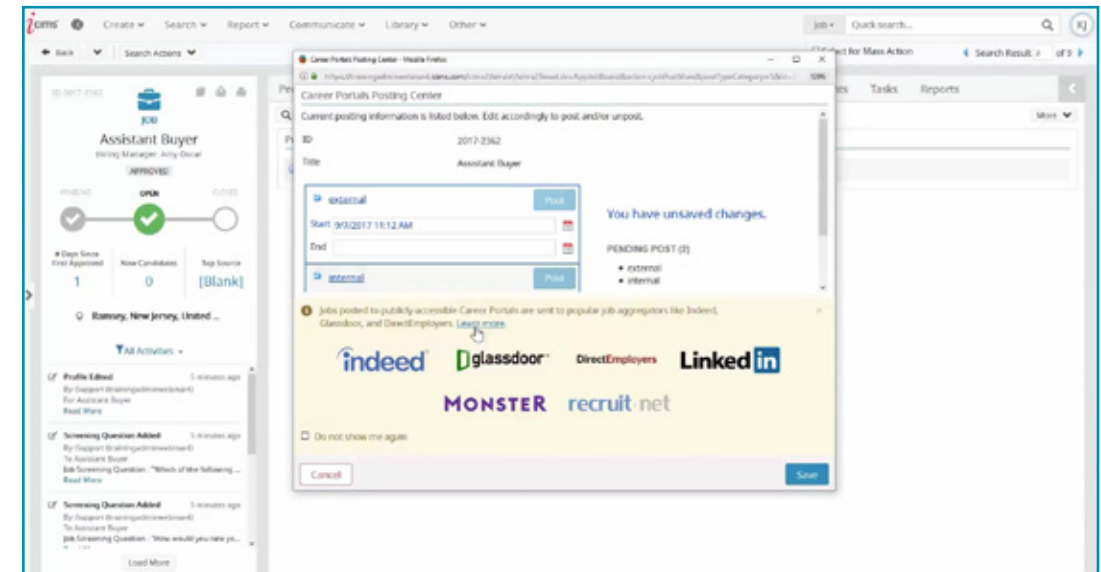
icims Create Search Report Communicate Library Other Job Quick search... KJ

Back Search Actions Select for Mass Action Search Result of 9

ID 2017-2362
JOB
Assistant Buyer
Hiring Manager: Amy Oscar
APPROVED
PENDING OPEN CLOSED

# Days Since First Approved 1
New Candidates 0
Top Source [Blank]

Ramsey, New Jersey, United ...

All Activities

Profile Edited 5 minutes ago
By (Support (trainingadminwebinar))
For Assistant Buyer
Read More

Screening Question Added 5 minutes ago
By (Support (trainingadminwebinar))
To Assistant Buyer
Job Screening Question : "Which of the following ...
Read More

Screening Question Added 5 minutes ago
By (Support (trainingadminwebinar))
To Assistant Buyer
Job Screening Question : "How would you rate yo...

Load More

Tasks Reports More

Career Portals Posting Center - Mozilla Firefox
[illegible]
Career Portals Posting Center
Current posting information is listed below. Edit accordingly to post and/or unpost.
ID 2017-2362
Title Assistant Buyer

external Post
Start 9/7/2017 11:12 AM
End
internal Post

You have unsaved changes.
PENDING POST (2)
• external
• internal

Jobs posted to publicly accessible Career Portals are sent to popular job aggregators like Indeed, Glassdoor, and DirectEmployers. Learn more

indeed glassdoor DirectEmployers LinkedIn
MONSTER recruit.net

Do not show me again

Cancel Save